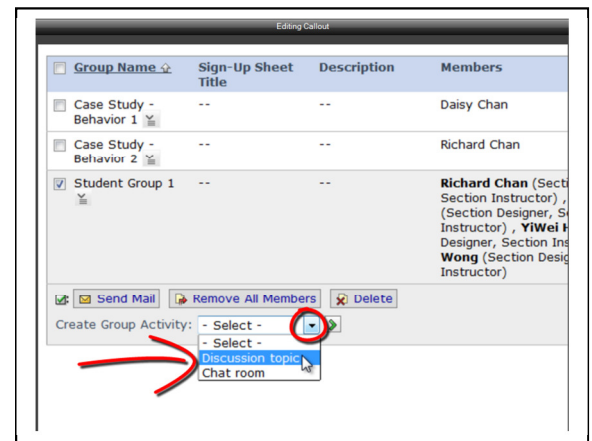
Editing Callout

| Group Name | Sign-Up Sheet Title | Description | Members |
|---|---|---|---|
| Case Study - Behavior 1 | -- | -- | Daisy Chan |
| Case Study - Behavior 2 | -- | -- | Richard Chan |
| Student Group 1 | -- | -- | **Richard Chan** (Secti Section Instructor) , (Section Designer, Se Instructor) , **YiWei H** Designer, Section Ins **Wong** (Section Desig Instructor) |

Send Mail   Remove All Members   Delete

Create Group Activity: - Select -

- Select -
Discussion topic
Chat room